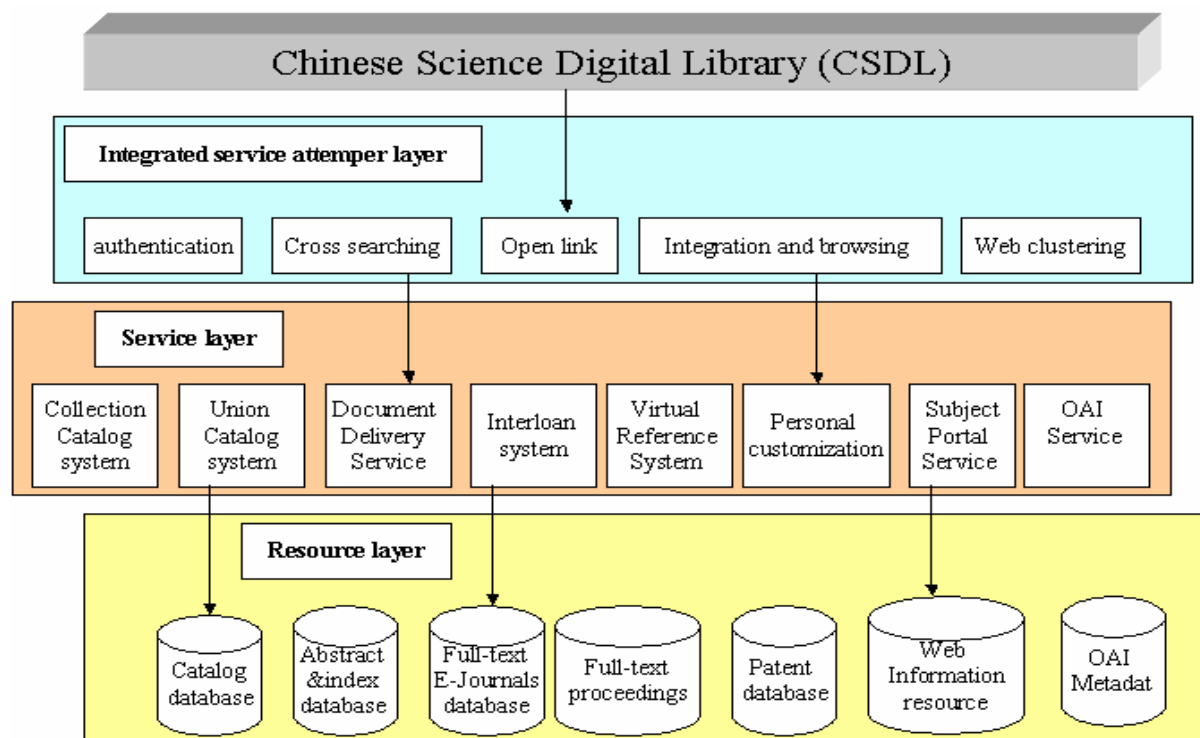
Chinese Science Digital Library (CSDL)

Integrated service attemper layer

authentication

Cross searching

Open link

Integration and browsing

Web clustering

Service layer

Collection Catalog system

Union Catalog system

Document Delivery Service

Interloan system

Virtual Reference System

Personal customization

Subject Portal Service

OAI Service

Resource layer

Catalog database

Abstract &index database

Full-text E-Journals database

Full-text proceedings

Patent database

Web Information resource

OAI Metadat